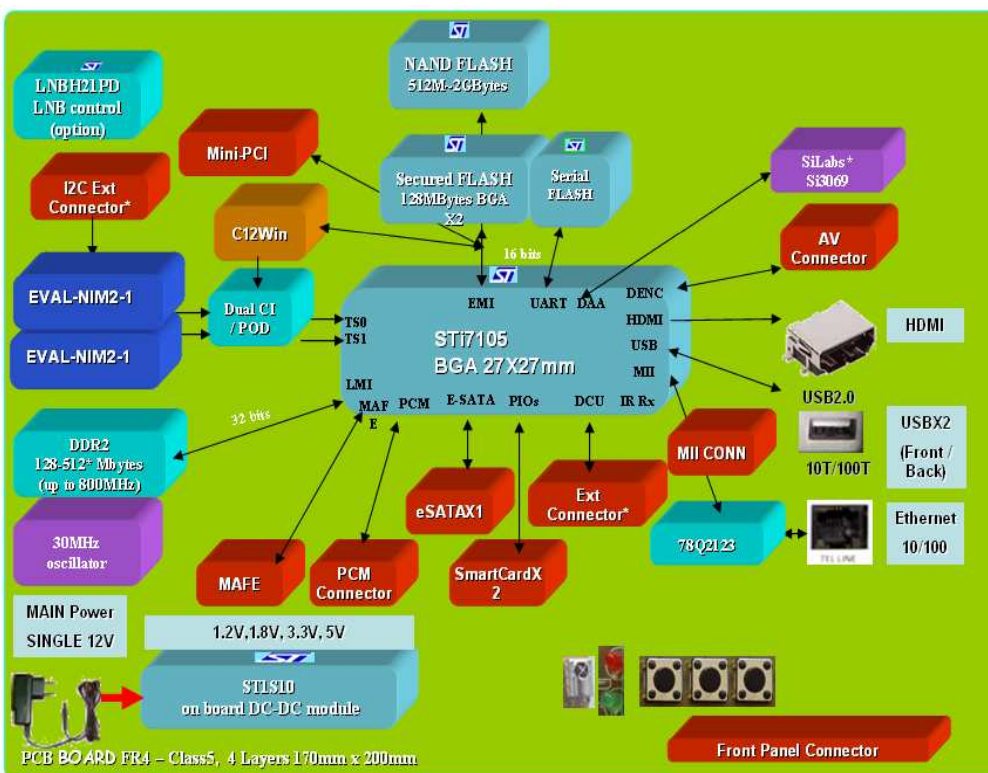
ST
NAND FLASH
512M-2GBytes

ST
LNBH21PD
LNB control
(option)

Mini-PCI

ST
Secured FLASH
128MBytes BGA
X2

ST
Serial
FLASH

SiLabs*
Si3069

I2C Ext
Connector*

C12Win

AV
Connector

16 bits

ST

EVAL-NIM2-1

EVAL-NIM2-1

Dual CI
/ POD

TS0
TS1

EMI

UART

DAA

DENC

HDMI

USB

MII

STi7105
BGA 27X27mm

HDMI

LMI

MAF
E

PCM

E-SATA

PIOs

DCU

IR Rx

USB2.0

32 bits

DDR2
128-512* Mbytes
(up to 800MHz)

USBX2
(Front /
Back)

MII CONN

10T/100T

eSATAX1

Ext
Connector*

30MHz
oscillator

78Q2123

Ethernet
10/100

TEL LINE

MAFE

PCM
Connector

SmartCardX
2

MAIN Power
SINGLE 12V

1.2V,1.8V, 3.3V, 5V

ST
ST1S10
on board DC-DC module

Front Panel Connector

PCB BOARD FR4 – Class5, 4 Layers 170mm x 200mm